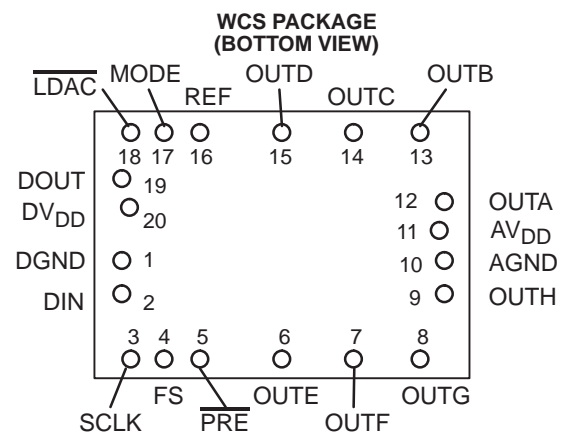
WCS PACKAGE
(BOTTOM VIEW)

$\overline{LDAC}$ MODE REF OUTD OUTC OUTB

18 17 16 15 14 13

DOUT 19
$DV_{DD}$ 20
DGND 1
DIN 2

12 OUTA
11 $AV_{DD}$
10 AGND
9 OUTH

3 4 5 6 7 8

FS OUTE OUTG

SCLK $\overline{PRE}$ OUTF